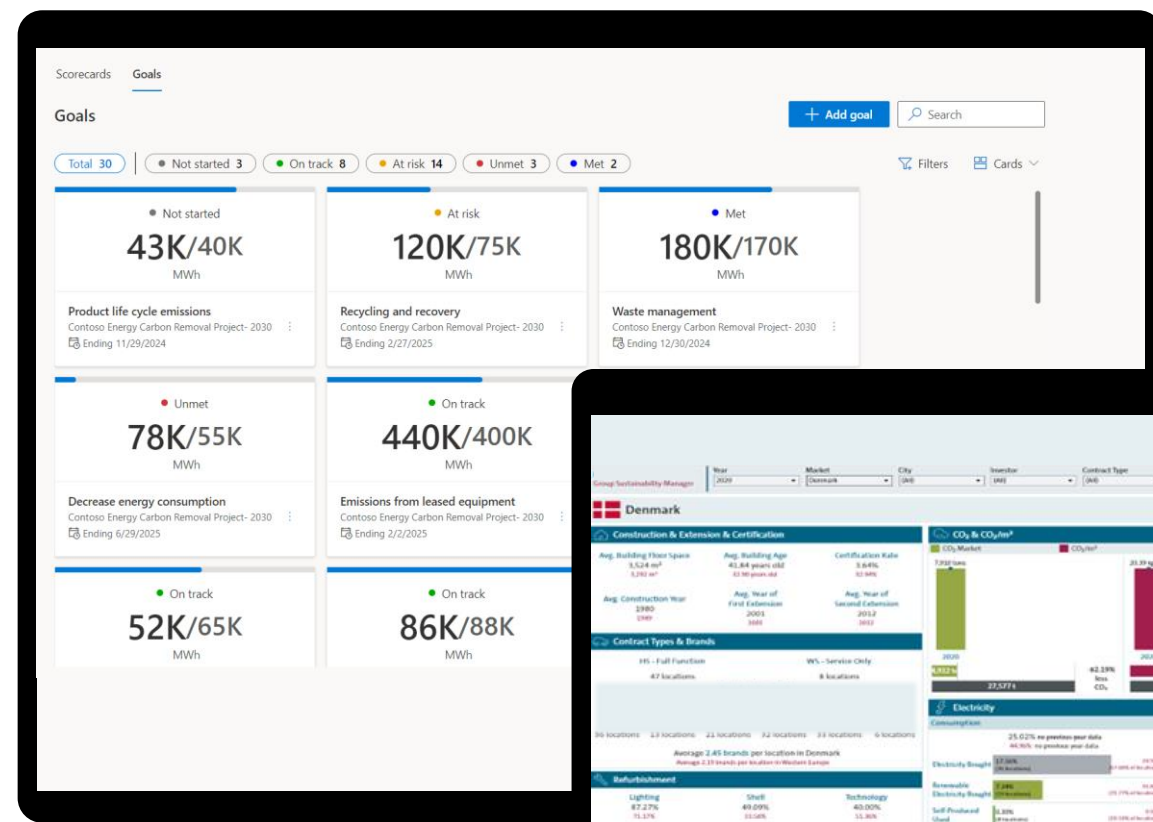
Scorecards Goals

Goals

Add goal

Search

Total 30 | Not started 3 | On track 8 | At risk 14 | Unmet 3 | Met 2

Filters

Cards

Not started
43K/40K
MWh
Product life cycle emissions
Contoso Energy Carbon Removal Project- 2030
Ending 11/29/2024

At risk
120K/75K
MWh
Recycling and recovery
Contoso Energy Carbon Removal Project- 2030
Ending 2/27/2025

Met
180K/170K
MWh
Waste management
Contoso Energy Carbon Removal Project- 2030
Ending 12/30/2024

Unmet
78K/55K
MWh
Decrease energy consumption
Contoso Energy Carbon Removal Project- 2030
Ending 6/29/2025

On track
440K/400K
MWh
Emissions from leased equipment
Contoso Energy Carbon Removal Project- 2030
Ending 2/2/2025

On track
52K/65K
MWh

On track
86K/88K
MWh

Group Sustainability Manager
Year 2020
Market Denmark
City (All)
Investor (All)
Contract Type (All)

Denmark

Construction & Extension & Certification
Avg. Building Floor Space 3,524 m²
Avg. Building Age 41.84 years old
Certification Rate 3.64%
Avg. Construction Year 1980
Avg. Year of First Extension 2001
Avg. Year of Second Extension 2012

Contract Types & Brands
HS - Full Function 47 locations
WS - Service Only 8 locations
36 locations 13 locations 21 locations 32 locations 33 locations 6 locations
Average 2.45 brands per location in Denmark

Refurbishment
Lighting 67.27%
Shell 49.09%
Technology 40.00%

$CO_2$ & $CO_2/m^2$
$CO_2$ Market
$CO_2/m^2$
7,910 tons
2020
27,577 t
42.19% less $CO_2$

Electricity
Consumption
25.02% no previous year data
Electricity Bought
Renewable Electricity Bought
Self Produced